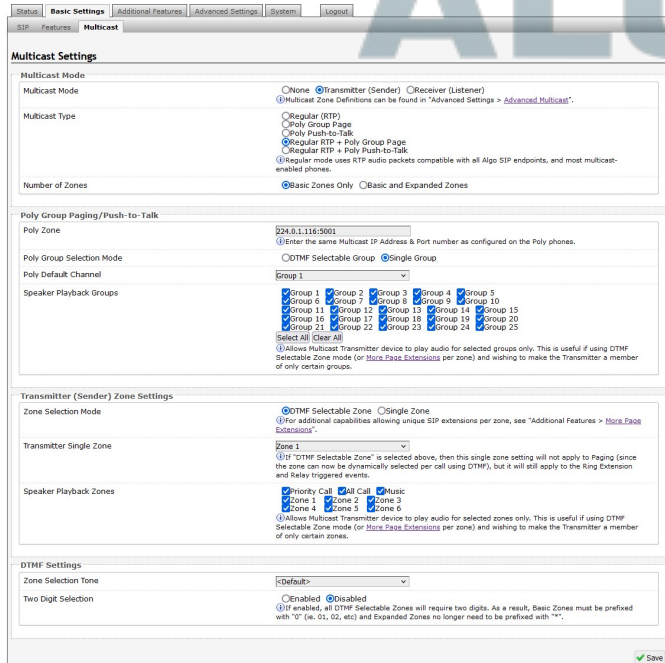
Status | Basic Settings | Additional Features | Advanced Settings | System | Logout

SIP | Features | Multicast

Multicast Settings

Multicast Mode

Multicast Mode
None Transmitter (Sender) Receiver (Listener)
Multicast Zone Definitions can be found in "Advanced Settings > Advanced Multicast".

Multicast Type
Regular (RTP)
Poly Group Page
Poly Push-to-Talk
Regular RTP + Poly Group Page
Regular RTP + Poly Push-to-Talk
Regular mode uses RTP audio packets compatible with all Algo SIP endpoints, and most multicast-enabled phones.

Number of Zones
Basic Zones Only Basic and Expanded Zones

Poly Group Paging/Push-to-Talk

Poly Zone
224.0.1.116:5001
Enter the same Multicast IP Address & Port number as configured on the Poly phones.

Poly Group Selection Mode
DTMF Selectable Group Single Group

Poly Default Channel
Group 1

Speaker Playback Groups
Group 1 Group 2 Group 3 Group 4 Group 5
Group 6 Group 7 Group 8 Group 9 Group 10
Group 11 Group 12 Group 13 Group 14 Group 15
Group 16 Group 17 Group 18 Group 19 Group 20
Group 21 Group 22 Group 23 Group 24 Group 25
Select All Clear All
Allows Multicast Transmitter device to play audio for selected groups only. This is useful if using DTMF Selectable Zone mode (or More Page Extensions per zone) and wishing to make the Transmitter a member of only certain groups.

Transmitter (Sender) Zone Settings

Zone Selection Mode
DTMF Selectable Zone Single Zone
For additional capabilities allowing unique SIP extensions per zone, see "Additional Features > More Page Extensions".

Transmitter Single Zone
Zone 1
If "DTMF Selectable Zone" is selected above, then this single zone setting will not apply to Paging (since the zone can now be dynamically selected per call using DTMF), but it will still apply to the Ring Extension and Relay triggered events.

Speaker Playback Zones
Priority Call All Call Music
Zone 1 Zone 2 Zone 3
Zone 4 Zone 5 Zone 6
Allows Multicast Transmitter device to play audio for selected zones only. This is useful if using DTMF Selectable Zone mode (or More Page Extensions per zone) and wishing to make the Transmitter a member of only certain zones.

DTMF Settings

Zone Selection Tone
<Default>

Two Digit Selection
Enabled Disabled
If enabled, all DTMF Selectable Zones will require two digits. As a result, Basic Zones must be prefixed with "0" (ie. 01, 02, etc) and Expanded Zones no longer need to be prefixed with "*".

Save